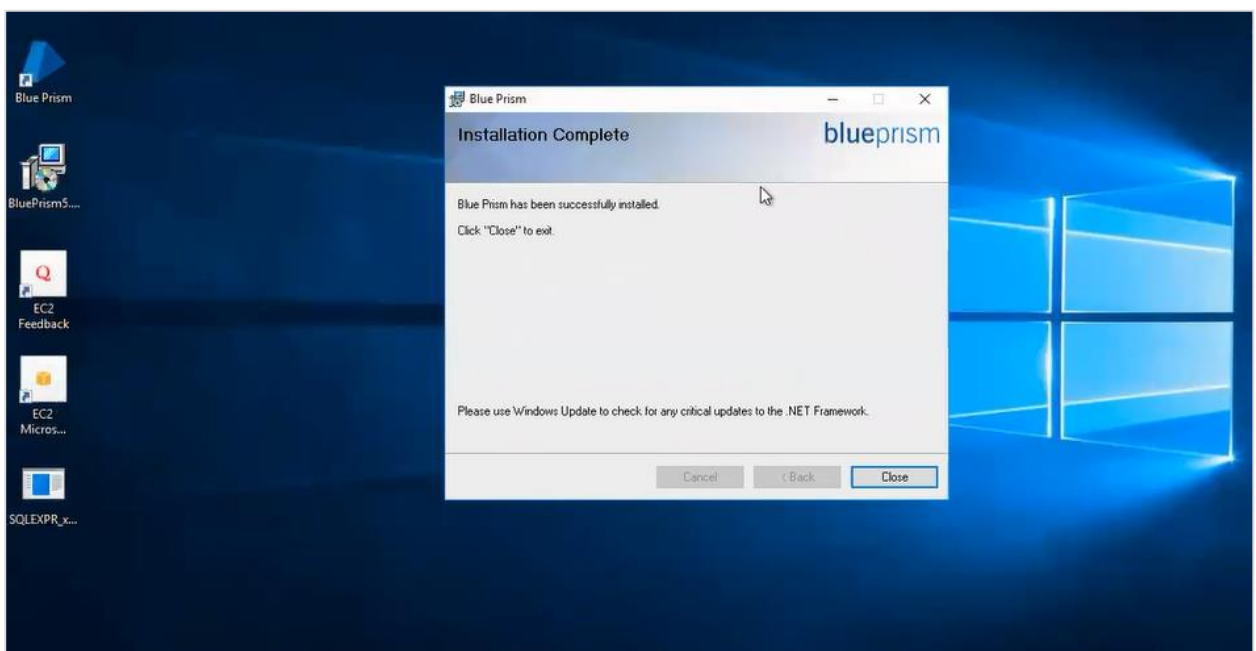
Blue Prism

BluePrism5....

EC2 Feedback

EC2 Micros...

SQLEXPR_x...

Blue Prism

Installation Complete

blueprism

Blue Prism has been successfully installed.

Click "Close" to exit.

Please use Windows Update to check for any critical updates to the .NET Framework.

Cancel

< Back

Close